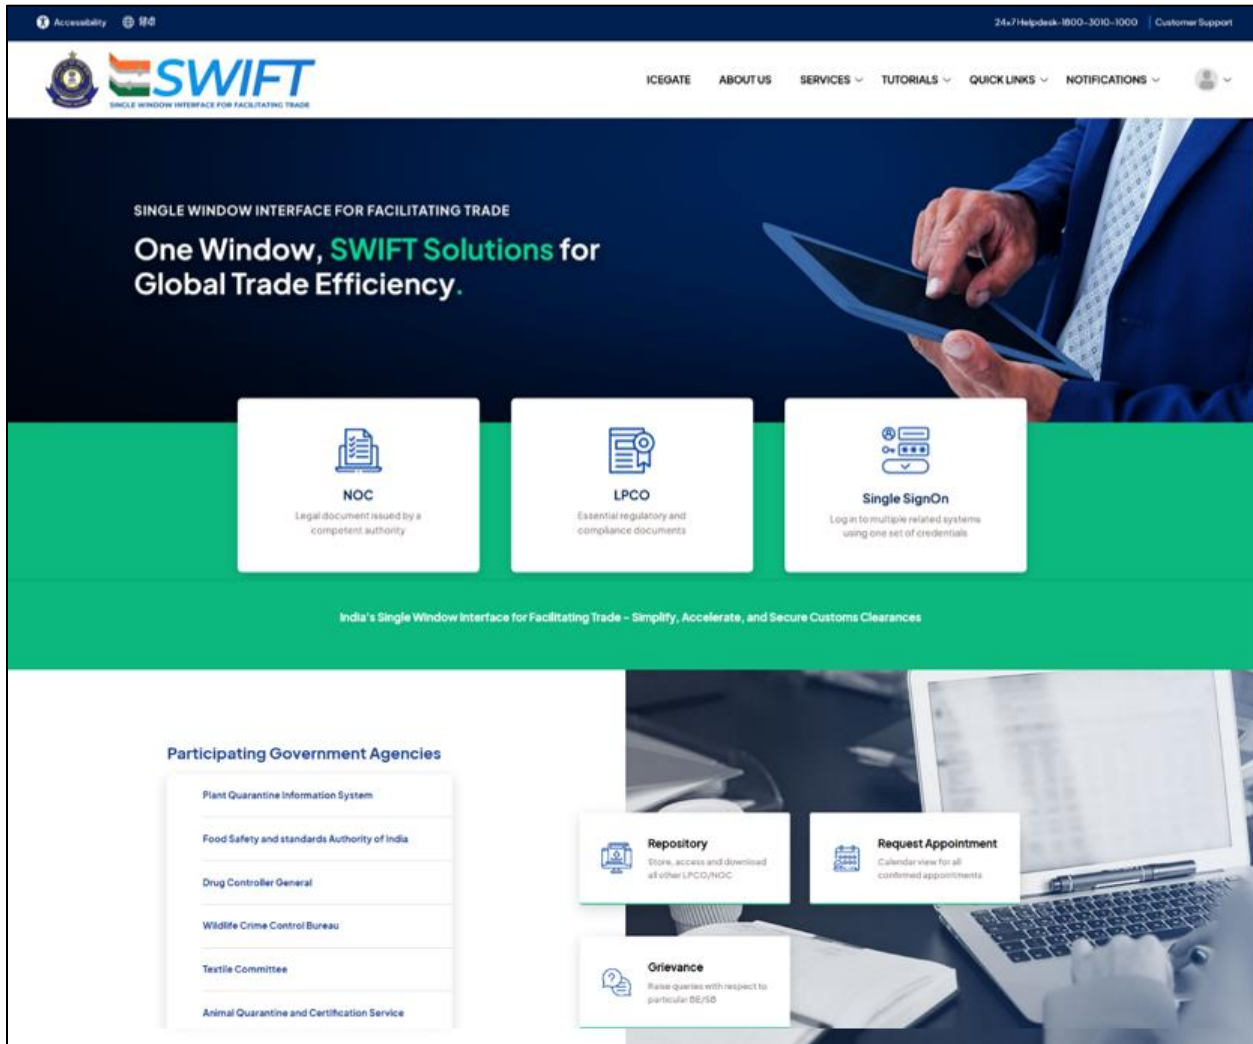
Accessibility हिंदी

24x7 Helpdesk-1800-3010-1000 | Customer Support

SWIFT
SINGLE WINDOW INTERFACE FOR FACILITATING TRADE

ICEGATE ABOUT US SERVICES TUTORIALS QUICK LINKS NOTIFICATIONS

SINGLE WINDOW INTERFACE FOR FACILITATING TRADE

One Window, SWIFT Solutions for Global Trade Efficiency.

NOC
Legal document issued by a competent authority

LPCO
Essential regulatory and compliance documents

Single SignOn
Log in to multiple related systems using one set of credentials

India's Single Window Interface for Facilitating Trade - Simplify, Accelerate, and Secure Customs Clearances

Participating Government Agencies

Plant Quarantine Information System

Food Safety and standards Authority of India

Drug Controller General

Wildlife Crime Control Bureau

Textile Committee

Animal Quarantine and Certification Service

Repository
Store, access and download all other LPCO/NOC

Request Appointment
Calendar view for all confirmed appointments

Grievance
Raise queries with respect to particular BE/SB